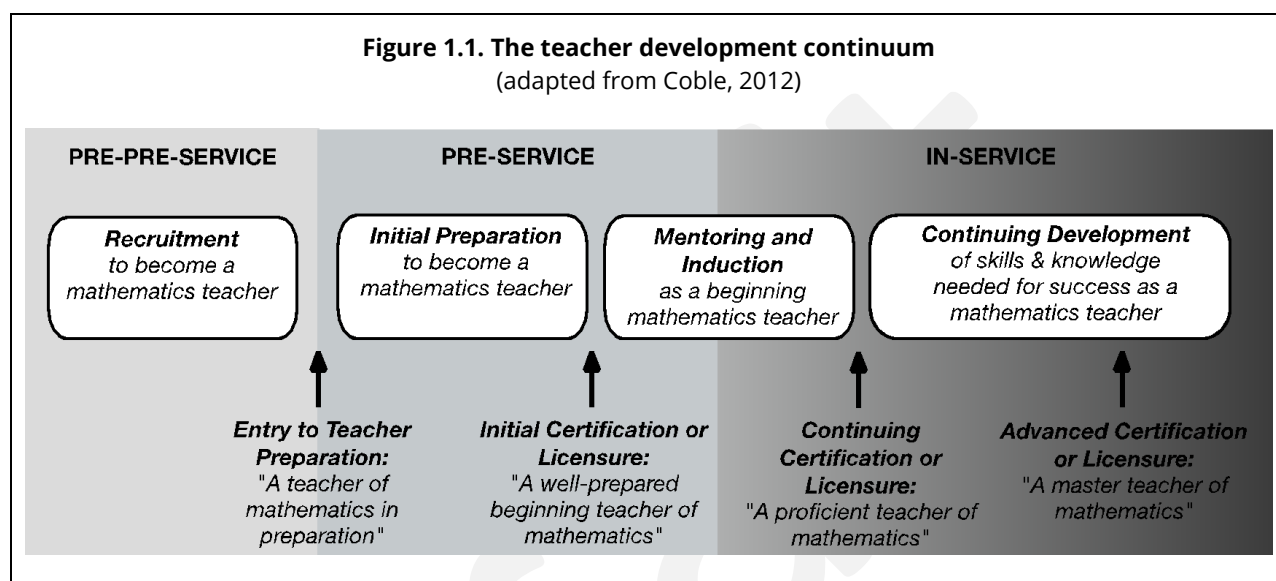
**Figure 1.1. The teacher development continuum**
(adapted from Coble, 2012)

PRE-PRE-SERVICE

PRE-SERVICE

IN-SERVICE

*Recruitment* to become a mathematics teacher

*Initial Preparation* to become a mathematics teacher

*Mentoring and Induction* as a beginning mathematics teacher

*Continuing Development* of skills & knowledge needed for success as a mathematics teacher

*Entry to Teacher Preparation:* "A teacher of mathematics in preparation"

*Initial Certification or Licensure:* "A well-prepared beginning teacher of mathematics"

*Continuing Certification or Licensure:* "A proficient teacher of mathematics"

*Advanced Certification or Licensure:* "A master teacher of mathematics"